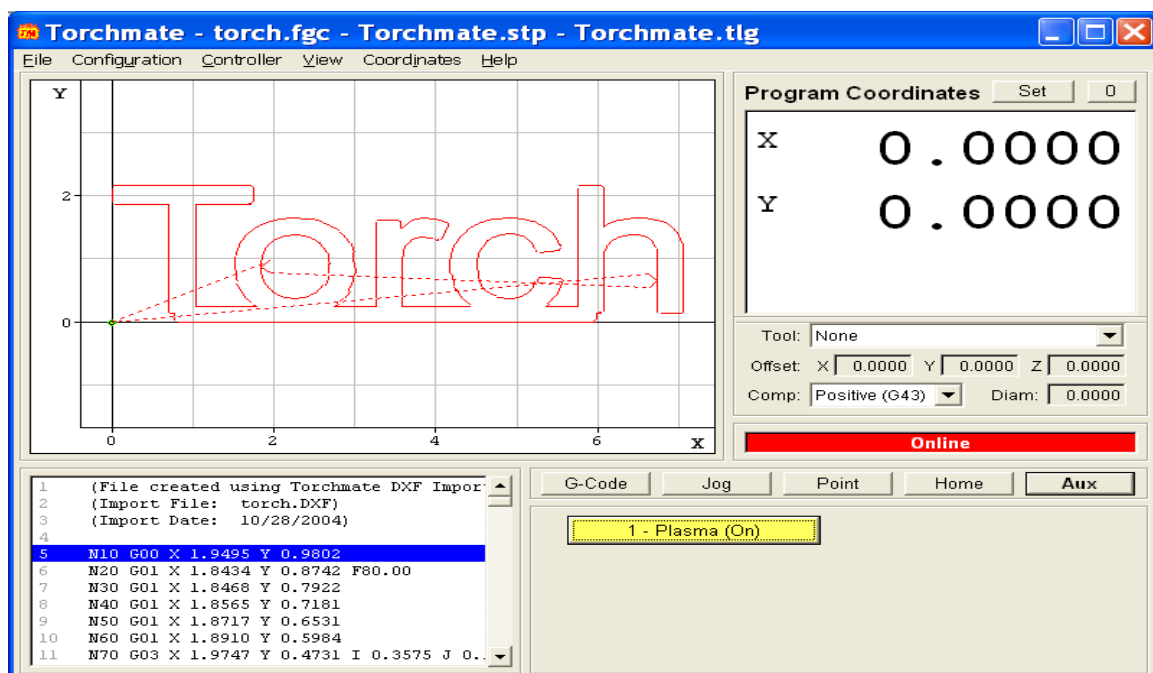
Torchmate - torch.fgc - Torchmate.stp - Torchmate.tlg

File Configuration Controller View Coordinates Help

Y
2
0
0 2 4 6
X

Program Coordinates Set 0
X 0.0000
Y 0.0000

Tool: None
Offset: X 0.0000 Y 0.0000 Z 0.0000
Comp: Positive (G43) Diam: 0.0000

Online

1 (File created using Torchmate DXF Impor
2 (Import File: torch.DXF)
3 (Import Date: 10/28/2004)
4
5 N10 G00 X 1.9495 Y 0.9802
6 N20 G01 X 1.8434 Y 0.8742 F80.00
7 N30 G01 X 1.8468 Y 0.7922
8 N40 G01 X 1.8565 Y 0.7181
9 N50 G01 X 1.8717 Y 0.6531
10 N60 G01 X 1.8910 Y 0.5984
11 N70 G03 X 1.9747 Y 0.4731 I 0.3575 J 0.

G-Code Jog Point Home Aux

1 - Plasma (On)